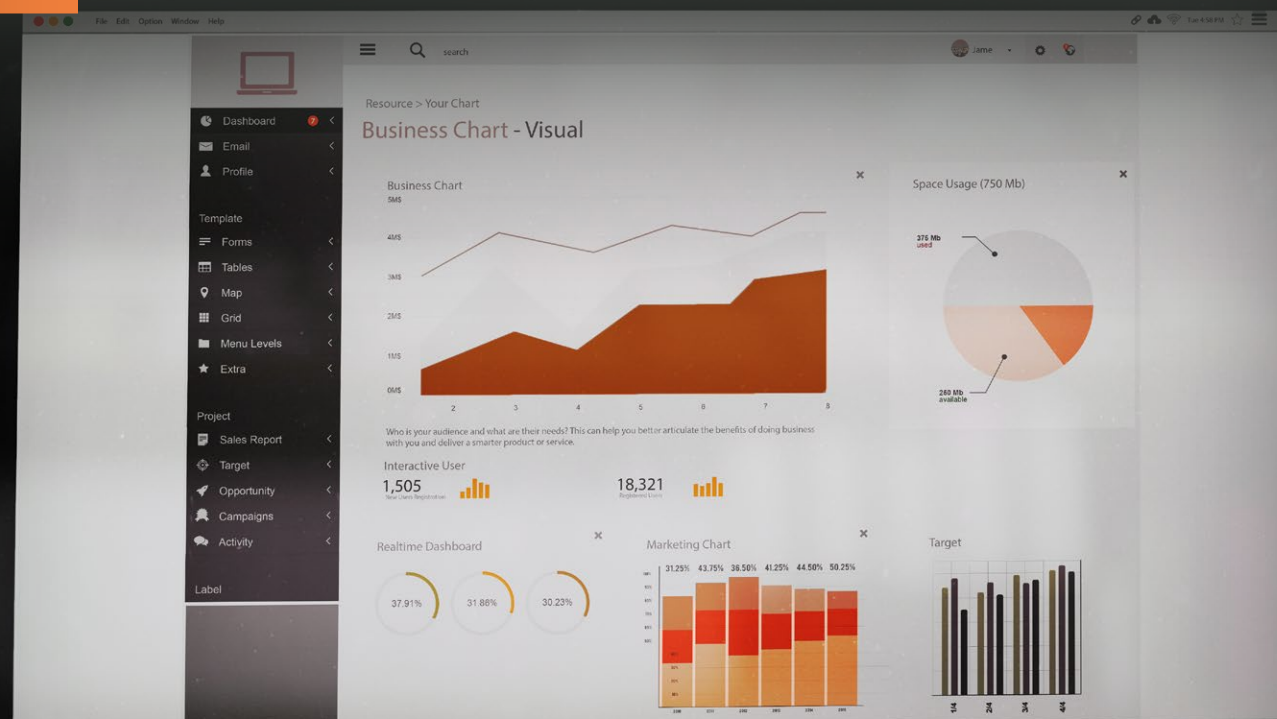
File Edit Option Window Help

search

Jame

Dashboard 7

Email

Profile

Template

Forms

Tables

Map

Grid

Menu Levels

Extra

Project

Sales Report

Target

Opportunity

Campaigns

Activity

Label

Resource > Your Chart

Business Chart - Visual

Business Chart

5M$

4M$

3M$

2M$

1M$

0M$

2 3 4 5 6 7 8

Who is your audience and what are their needs? This can help you better articulate the benefits of doing business with you and deliver a smarter product or service.

Space Usage (750 Mb)

375 Mb used

280 Mb available

Interactive User

1,505

18,321

Realtime Dashboard

37.91%

31.86%

30.23%

Marketing Chart

31.25% 43.75% 36.50% 41.25% 44.50% 50.25%

Target